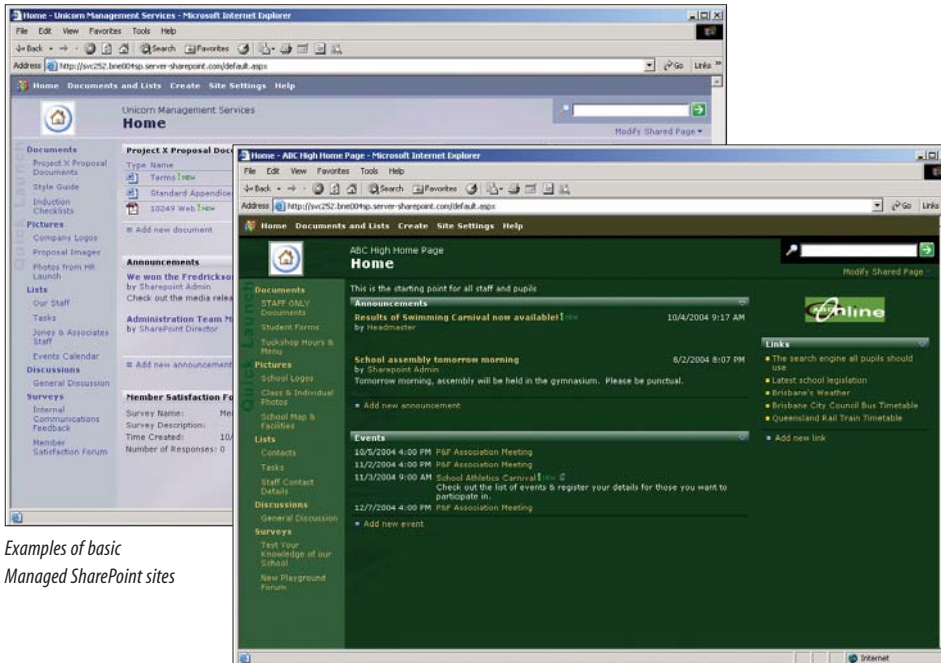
Home - Unicorn Management Services - Microsoft Internet Explorer

File Edit View Favorites Tools Help

Back Search Favorites

Address http://svc252.bne004sp.server-sharepoint.com/default.aspx Go Links

Home Documents and Lists Create Site Settings Help

Unicorn Management Services
Home

Modify Shared Page

Documents
Project X Proposal Documents
Style Guide
Induction Checklists
Pictures
Company Logos
Proposal Images
Photos from HR Launch
Lists
Our Staff
Tasks
Jones & Associates Staff
Events Calendar
Discussions
General Discussion
Surveys
Internal Communications Feedback
Member Satisfaction Forum

Project X Proposal Doc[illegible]
Type Name
Terms NEW
Standard Appendice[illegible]
10249 Web NEW
Add new document

Announcements
We won the Fredrickso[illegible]
by Sharepoint Admin
Check out the media relea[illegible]

Administration Team M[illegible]
by SharePoint Director

Add new announcement

Member Satisfaction Fo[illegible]
Survey Name: Me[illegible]
Survey Description:
Time Created: 10/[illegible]
Number of Responses: 0

Home - ABC High Home Page - Microsoft Internet Explorer

File Edit View Favorites Tools Help

Back Search Favorites

Address http://svc252.bne004sp.server-sharepoint.com/default.aspx Go Links

Home Documents and Lists Create Site Settings Help

ABC High Home Page
Home

Modify Shared Page

Documents
STAFF ONLY Documents
Student Forms
Tuckshop Hours & Menu
Pictures
School Logos
Class & Individual Photos
School Map & Facilities
Lists
Contacts
Tasks
Staff Contact Details
Discussions
General Discussion
Surveys
Test Your Knowledge of our School
New Playground Forum

This is the starting point for all staff and pupils

Announcements
Results of Swimming Carnival now available! NEW 10/4/2004 9:17 AM
by Headmaster

School assembly tomorrow morning 8/2/2004 8:07 PM
by Sharepoint Admin
Tomorrow morning, assembly will be held in the gymnasium. Please be punctual.

Add new announcement

Events
10/5/2004 4:00 PM P&F Association Meeting
11/2/2004 4:00 PM P&F Association Meeting
11/3/2004 9:00 AM School Athletics Carnival NEW
Check out the list of events & register your details for those you want to participate in.
12/7/2004 4:00 PM P&F Association Meeting
Add new event

Online

Links
The search engine all pupils should use
Latest school legislation
Brisbane's Weather
Brisbane City Council Bus Timetable
Queensland Rail Train Timetable
Add new link

Internet

Examples of basic Managed SharePoint sites